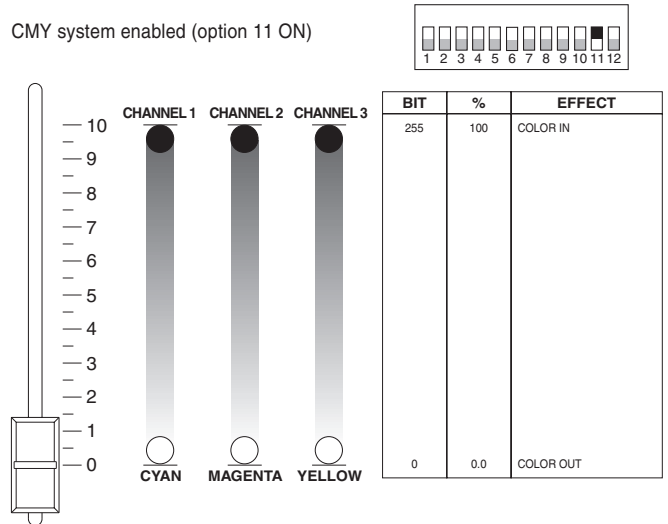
CMY system enabled (option 11 ON)

1 2 3 4 5 6 7 8 9 10 11 12

10
9
8
7
6
5
4
3
2
1
0

CHANNEL 1 CHANNEL 2 CHANNEL 3

CYAN MAGENTA YELLOW

| BIT | % | EFFECT |
|---|---|---|
| 255 | 100 | COLOR IN |
| 0 | 0.0 | COLOR OUT |